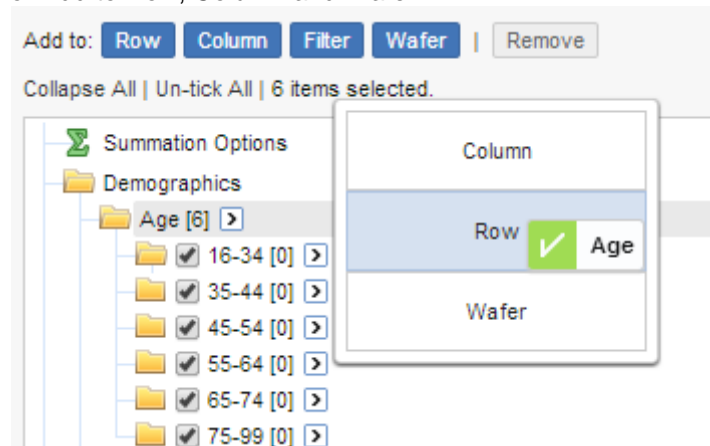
Add to: Row Column Filter Wafer | Remove

Collapse All | Un-tick All | 6 items selected.

Summation Options
Demographics
Age [6]
16-34 [0]
35-44 [0]
45-54 [0]
55-64 [0]
65-74 [0]
75-99 [0]

Column
Row
Age
Wafer